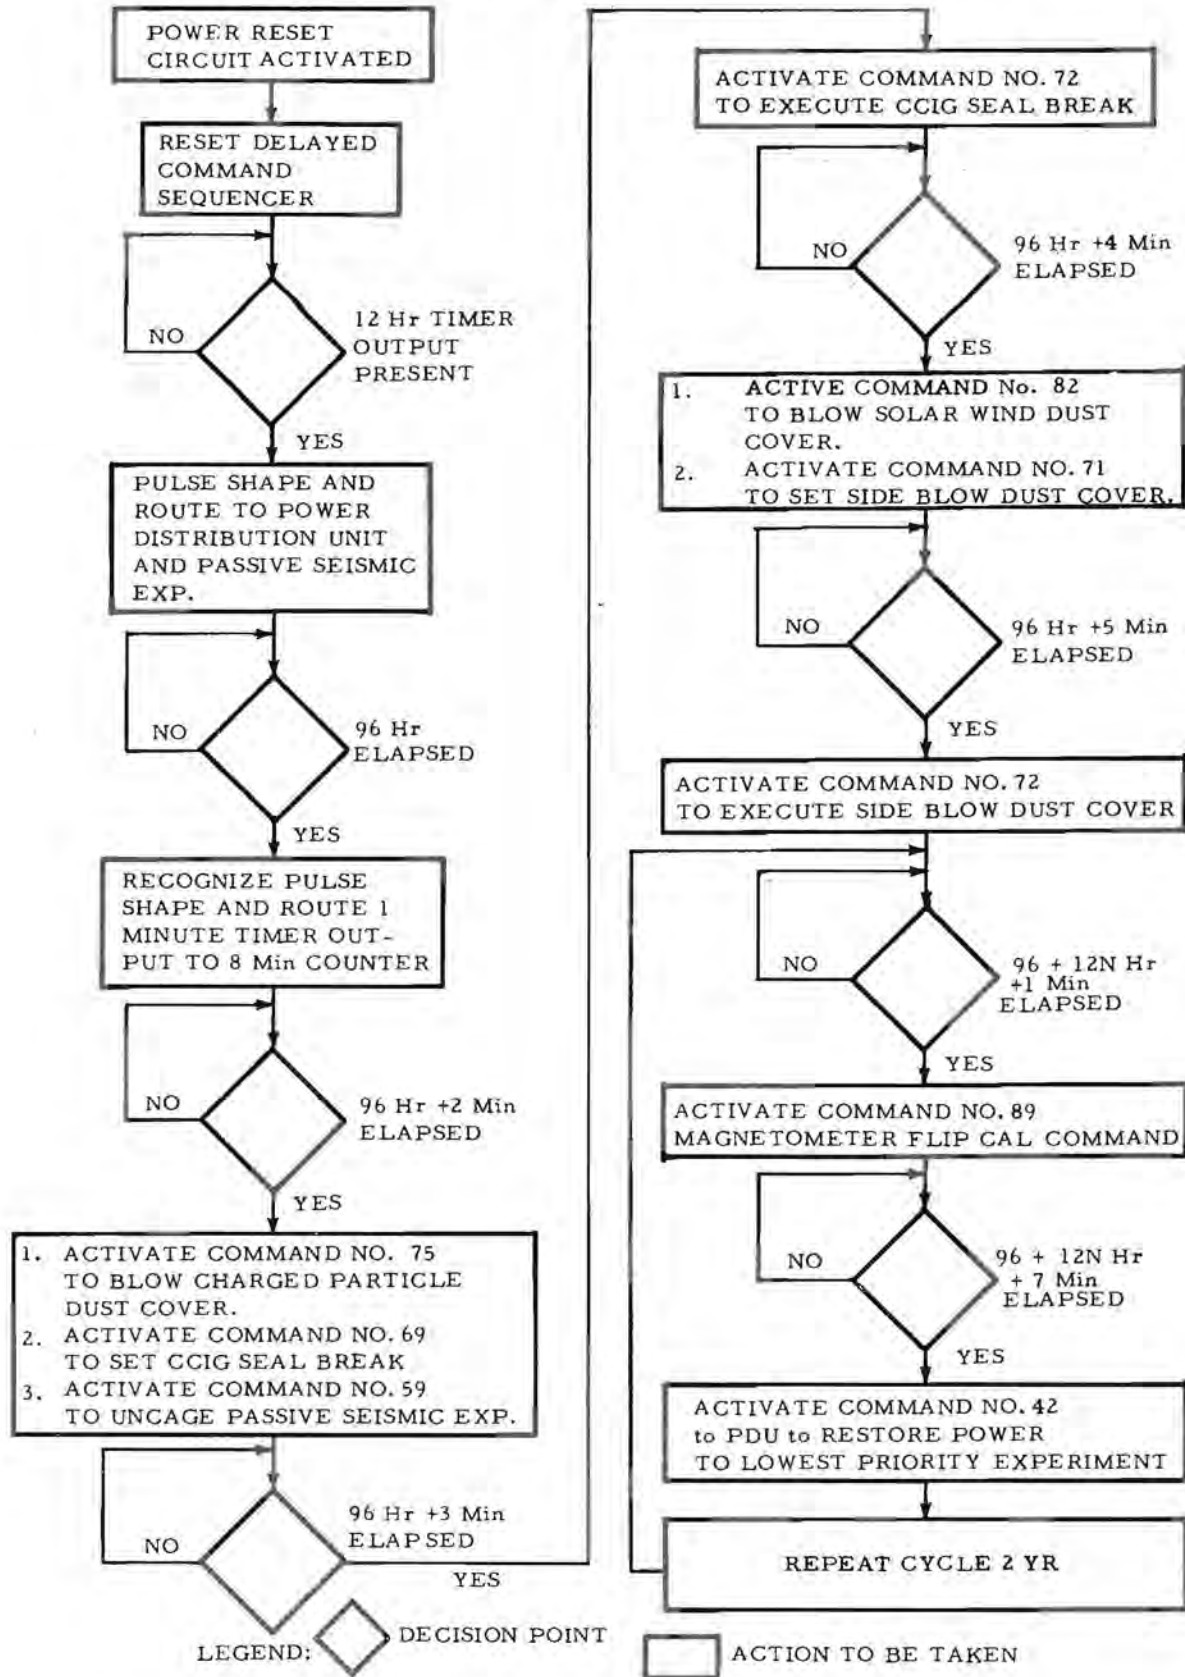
POWER RESET CIRCUIT ACTIVATED

RESET DELAYED COMMAND SEQUENCER

NO

12 Hr TIMER OUTPUT PRESENT

YES

PULSE SHAPE AND ROUTE TO POWER DISTRIBUTION UNIT AND PASSIVE SEISMIC EXP.

NO

96 Hr ELAPSED

YES

RECOGNIZE PULSE SHAPE AND ROUTE 1 MINUTE TIMER OUTPUT TO 8 Min COUNTER

NO

96 Hr +2 Min ELAPSED

YES

1. ACTIVATE COMMAND NO. 75 TO BLOW CHARGED PARTICLE DUST COVER.
2. ACTIVATE COMMAND NO. 69 TO SET CCIG SEAL BREAK
3. ACTIVATE COMMAND NO. 59 TO UNCAGE PASSIVE SEISMIC EXP.

NO

96 Hr +3 Min ELAPSED

YES

ACTIVATE COMMAND NO. 72 TO EXECUTE CCIG SEAL BREAK

NO

96 Hr +4 Min ELAPSED

YES

1. ACTIVE COMMAND No. 82 TO BLOW SOLAR WIND DUST COVER.
2. ACTIVATE COMMAND NO. 71 TO SET SIDE BLOW DUST COVER.

NO

96 Hr +5 Min ELAPSED

YES

ACTIVATE COMMAND NO. 72 TO EXECUTE SIDE BLOW DUST COVER

NO

96 + 12N Hr +1 Min ELAPSED

YES

ACTIVATE COMMAND NO. 89 MAGNETOMETER FLIP CAL COMMAND

NO

96 + 12N Hr + 7 Min ELAPSED

YES

ACTIVATE COMMAND NO. 42 to PDU to RESTORE POWER TO LOWEST PRIORITY EXPERIMENT

REPEAT CYCLE 2 YR

LEGEND: DECISION POINT

ACTION TO BE TAKEN